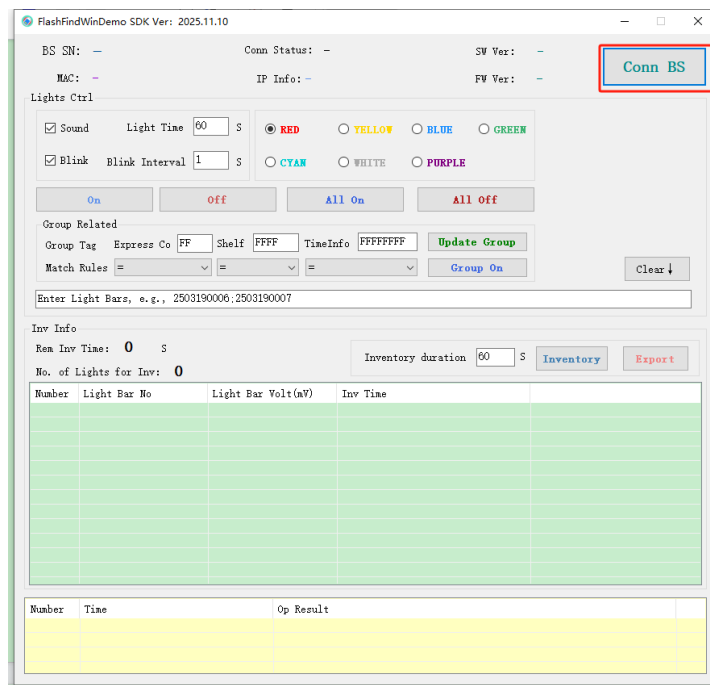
FlashFindWinDemo SDK Ver: 2025.11.10

BS SN: — Conn Status: — SW Ver: —

MAC: — IP Info: — FW Ver: —

Conn BS

Lights Ctrl

Sound Light Time 60 S

Blink Blink Interval 1 S

RED YELLOW BLUE GREEN

CYAN WHITE PURPLE

On Off All On All Off

Group Related

Group Tag Express Co FF Shelf FFFF TimeInfo FFFFFFFF Update Group

Match Rules = = = Group On

Clear

Enter Light Bars, e.g., 2503190006;2503190007

Inv Info

Rem Inv Time: 0 S

No. of Lights for Inv: 0

Inventory duration 60 S Inventory Export

| Number | Light Bar No | Light Bar Volt(mV) | Inv Time |
|---|---|---|---|

| Number | Time | Op Result |
|---|---|---|